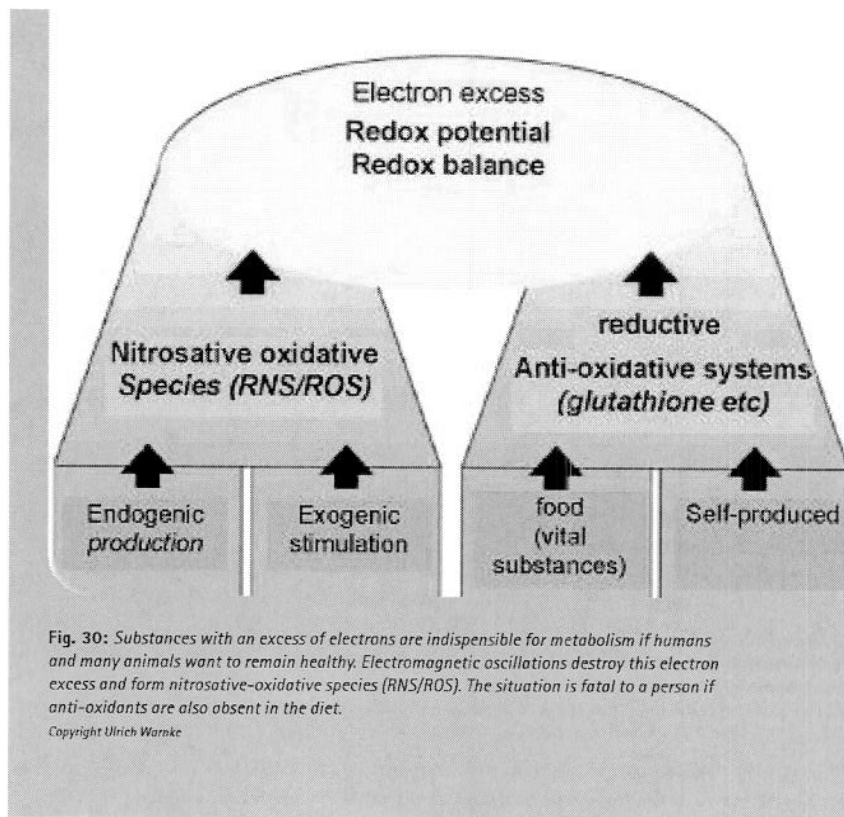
Electron excess
Redox potential
Redox balance

Nitrosative oxidative
Species (RNS/ROS)

reductive
Anti-oxidative systems
(glutathione etc)

Endogenic
production

Exogenic
stimulation

food
(vital
substances)

Self-produced

Fig. 30: Substances with an excess of electrons are indispensible for metabolism if humans and many animals want to remain healthy. Electromagnetic oscillations destroy this electron excess and form nitrosative-oxidative species (RNS/ROS). The situation is fatal to a person if anti-oxidants are also absent in the diet.
Copyright Ulrich Warnke